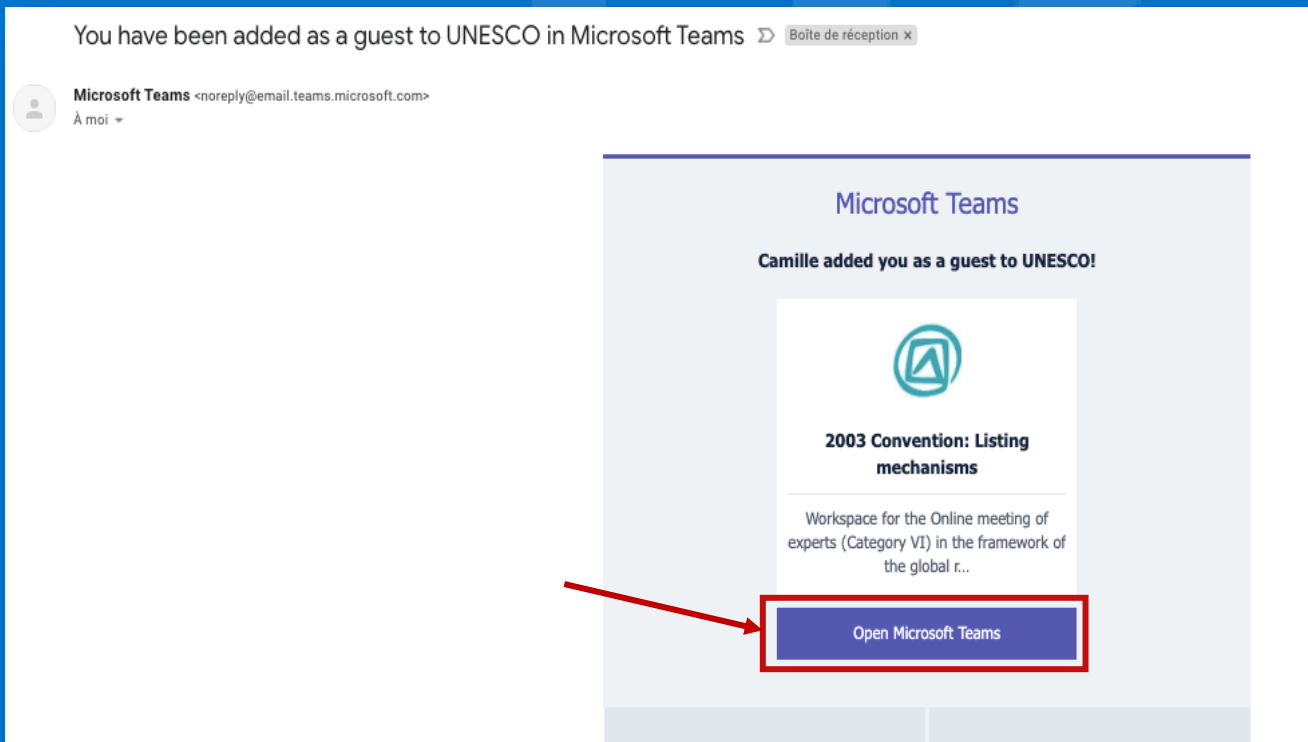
You have been added as a guest to UNESCO in Microsoft Teams

Boîte de réception ×

Microsoft Teams <noreply@email.teams.microsoft.com>
À moi

Microsoft Teams

Camille added you as a guest to UNESCO!

2003 Convention: Listing mechanisms

Workspace for the Online meeting of experts (Category VI) in the framework of the global r...

Open Microsoft Teams